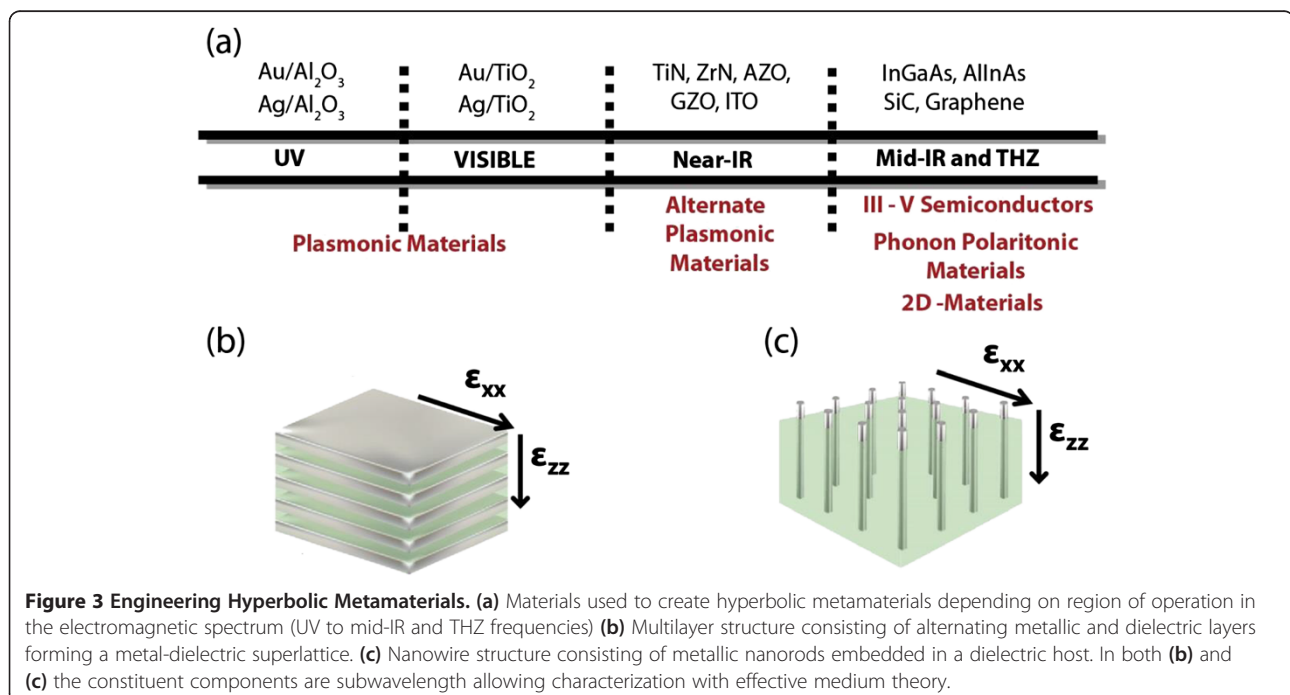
(a)

Au/Al$_2$O$_3$
Ag/Al$_2$O$_3$

Au/TiO$_2$
Ag/TiO$_2$

TiN, ZrN, AZO,
GZO, ITO

InGaAs, AlInAs
SiC, Graphene

UV

VISIBLE

Near-IR

Mid-IR and THZ

Plasmonic Materials

Alternate Plasmonic Materials

III - V Semiconductors

Phonon Polaritonic Materials

2D -Materials

(b)

$\varepsilon_{xx}$

$\varepsilon_{zz}$

(c)

$\varepsilon_{xx}$

$\varepsilon_{zz}$

**Figure 3 Engineering Hyperbolic Metamaterials.** **(a)** Materials used to create hyperbolic metamaterials depending on region of operation in the electromagnetic spectrum (UV to mid-IR and THZ frequencies) **(b)** Multilayer structure consisting of alternating metallic and dielectric layers forming a metal-dielectric superlattice. **(c)** Nanowire structure consisting of metallic nanorods embedded in a dielectric host. In both **(b)** and **(c)** the constituent components are subwavelength allowing characterization with effective medium theory.